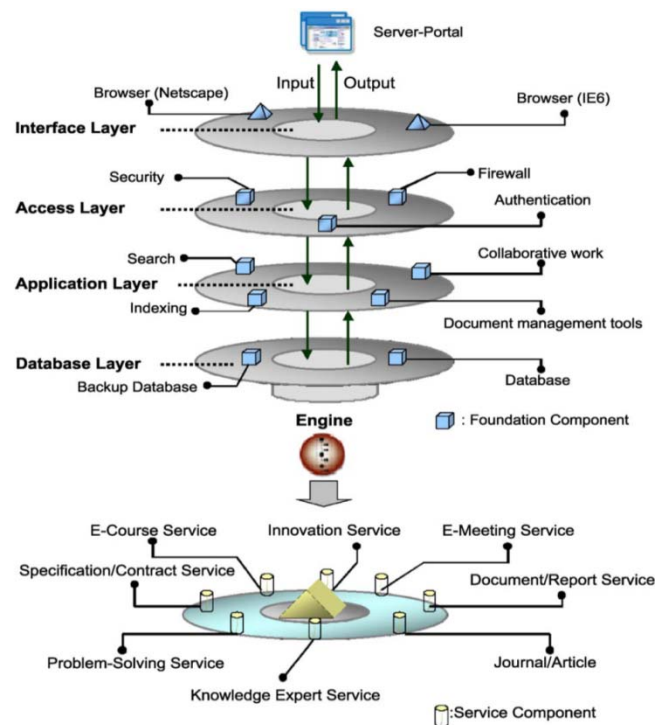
Server-Portal

Input

Output

Browser (Netscape)

Browser (IE6)

Interface Layer

Security

Firewall

Access Layer

Authentication

Search

Collaborative work

Application Layer

Indexing

Document management tools

Database Layer

Backup Database

Database

Engine

: Foundation Component

E-Course Service

Innovation Service

E-Meeting Service

Specification/Contract Service

Document/Report Service

Problem-Solving Service

Journal/Article

Knowledge Expert Service

:Service Component